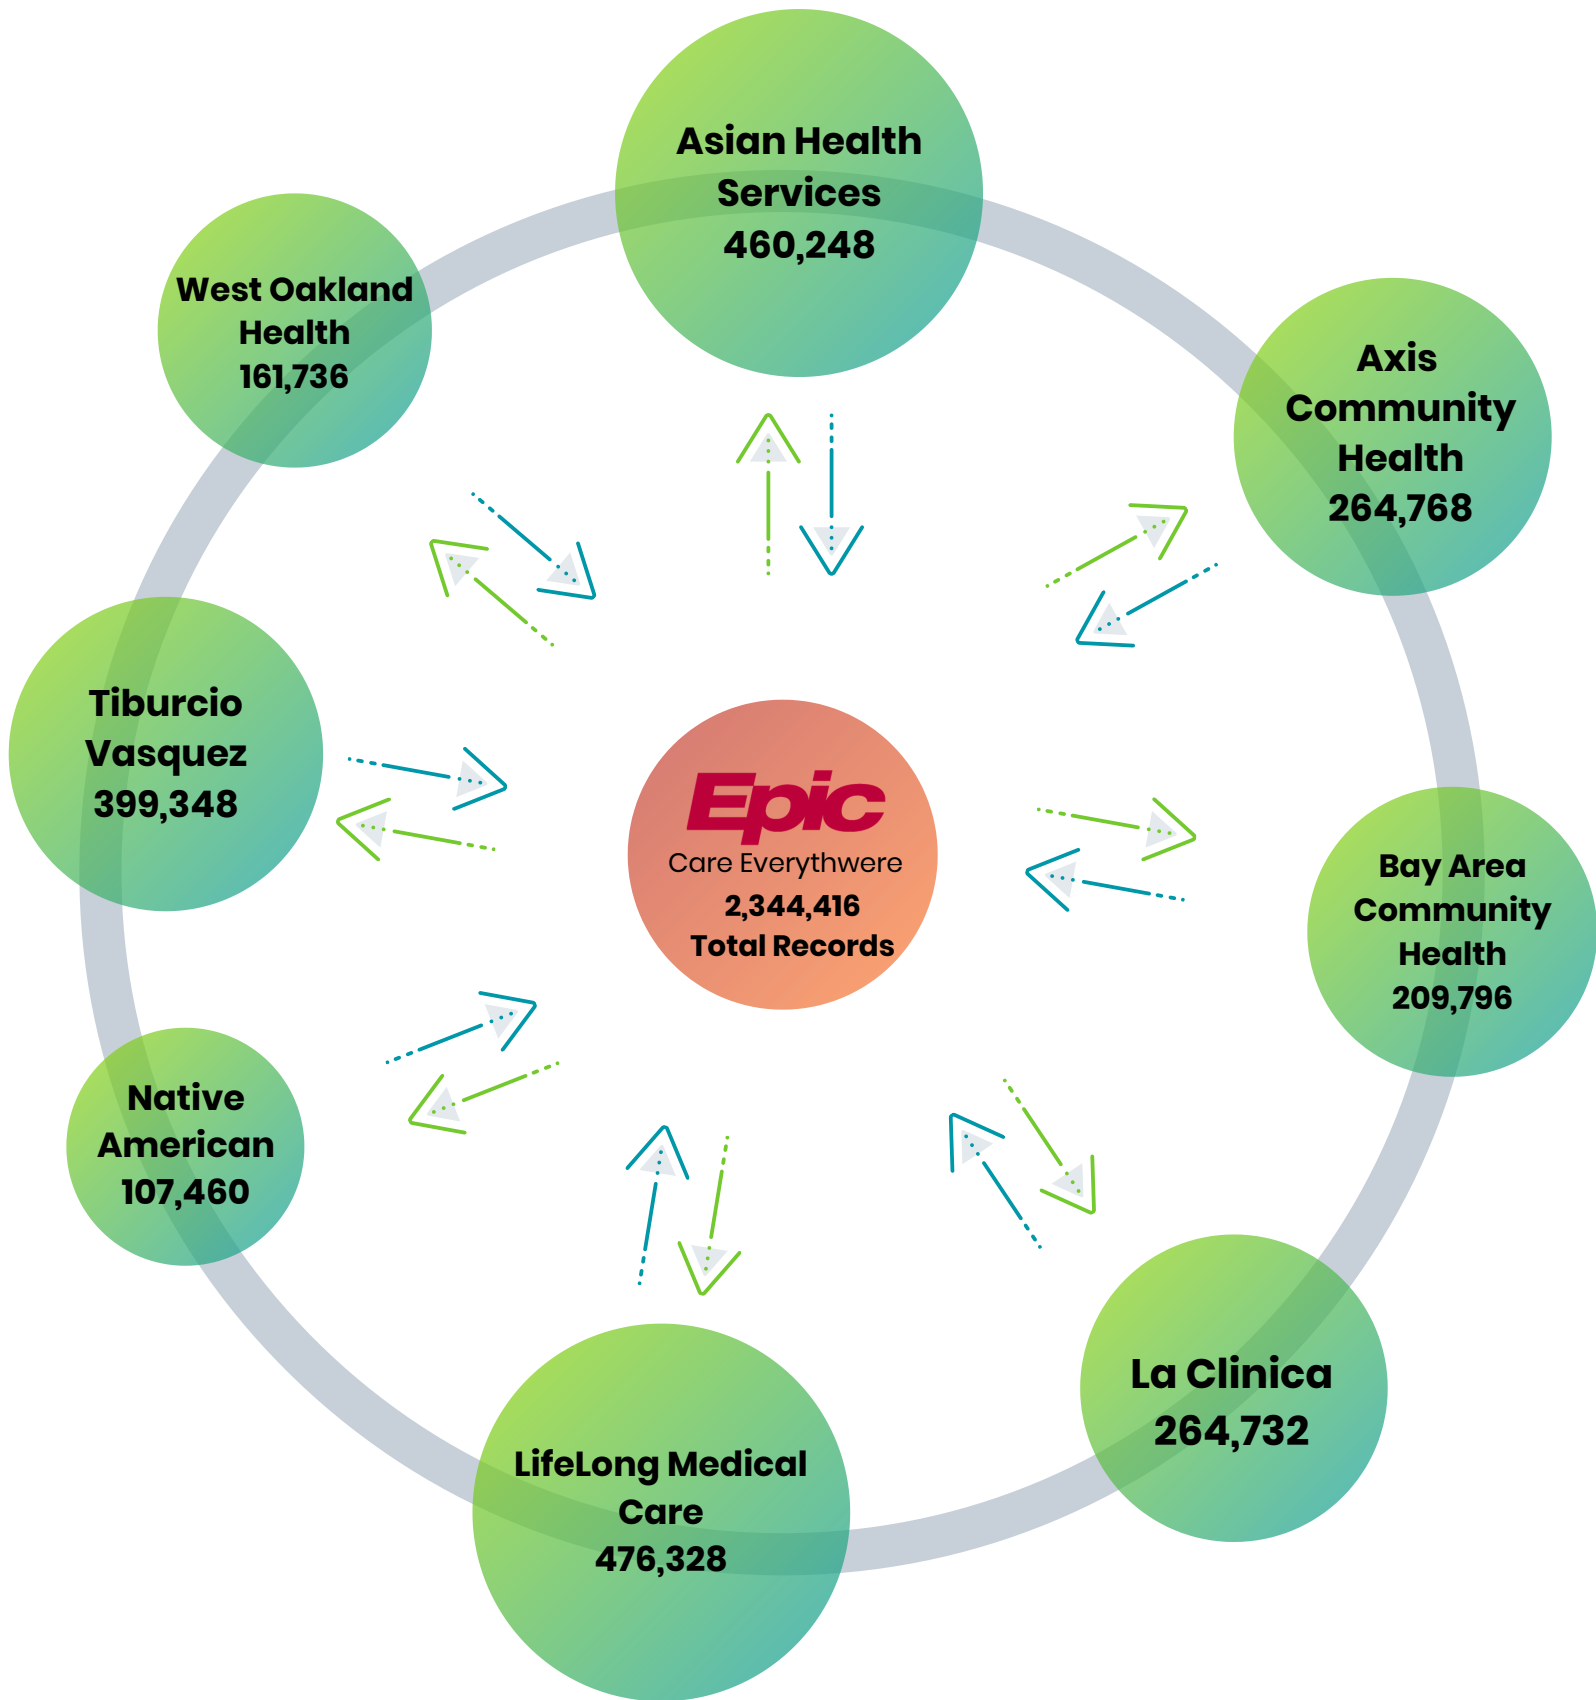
Asian Health Services
460,248

West Oakland Health
161,736

Axis Community Health
264,768

Tiburcio Vasquez
399,348

Epic
Care Everythwere
2,344,416
Total Records

Bay Area Community Health
209,796

Native American
107,460

La Clinica
264,732

LifeLong Medical Care
476,328